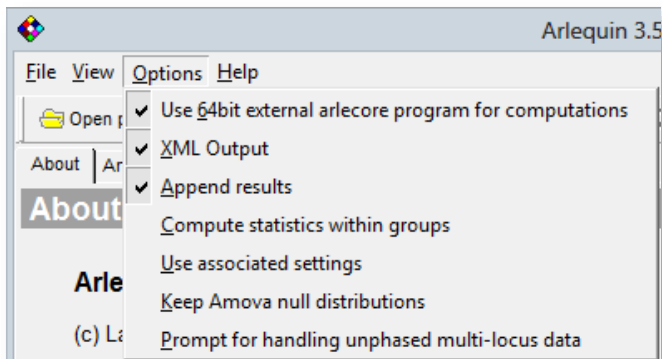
Arlequin 3.5

File View Options Help

Open p

About Ar

About

Arle

(c) La

✔ Use 64bit external arlecore program for computations
✔ XML Output
✔ Append results
Compute statistics within groups
Use associated settings
Keep Amova null distributions
Prompt for handling unphased multi-locus data